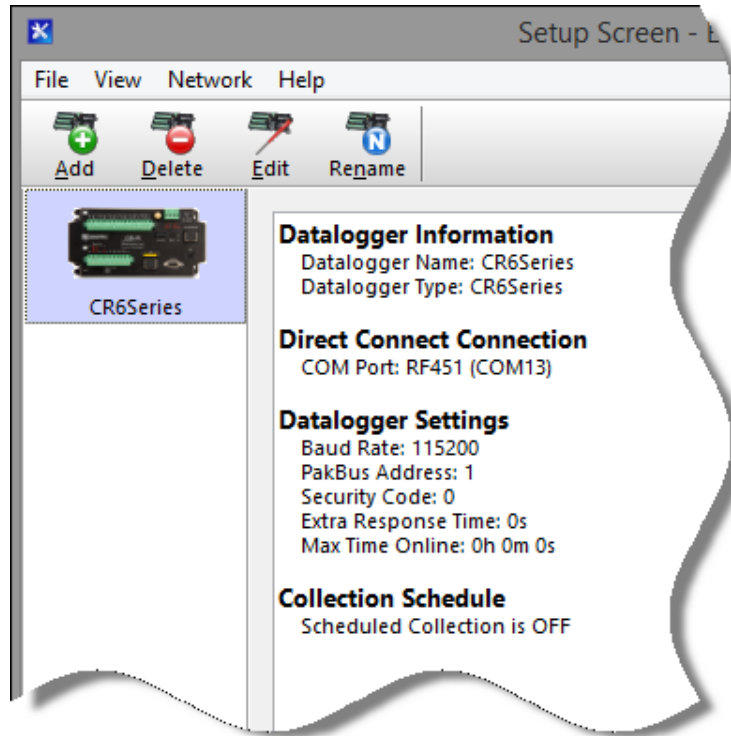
Setup Screen - E

File View Network Help

Add Delete Edit Rename

CR6Series

Datalogger Information
Datalogger Name: CR6Series
Datalogger Type: CR6Series

Direct Connect Connection
COM Port: RF451 (COM13)

Datalogger Settings
Baud Rate: 115200
PakBus Address: 1
Security Code: 0
Extra Response Time: 0s
Max Time Online: 0h 0m 0s

Collection Schedule
Scheduled Collection is OFF